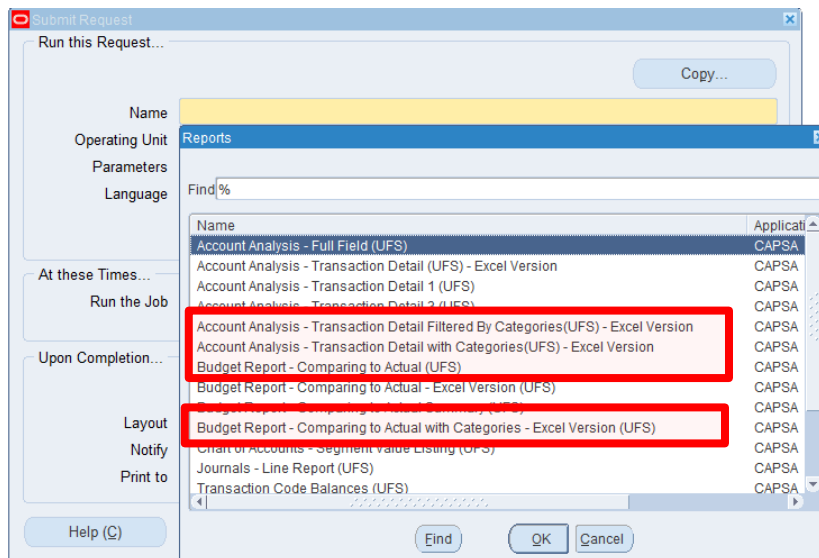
Submit Request

Run this Request...

Copy...

Name

Operating Unit

Parameters

Language

At these Times...

Run the Job

Upon Completion...

Layout

Notify

Print to

Help (C)

Reports

Find %

| Name | Applicati |
|---|---|
| Account Analysis - Full Field (UFS) | CAPSA |
| Account Analysis - Transaction Detail (UFS) - Excel Version | CAPSA |
| Account Analysis - Transaction Detail 1 (UFS) | CAPSA |
| Account Analysis - Transaction Detail 2 (UFS) | CAPSA |
| Account Analysis - Transaction Detail Filtered By Categories(UFS) - Excel Version | CAPSA |
| Account Analysis - Transaction Detail with Categories(UFS) - Excel Version | CAPSA |
| Budget Report - Comparing to Actual (UFS) | CAPSA |
| Budget Report - Comparing to Actual - Excel Version (UFS) | CAPSA |
| Budget Report - Comparing to Actual Summary (UFS) | CAPSA |
| Budget Report - Comparing to Actual with Categories - Excel Version (UFS) | CAPSA |
| Chart of Accounts - Segment Value Listing (UFS) | CAPSA |
| Journals - Line Report (UFS) | CAPSA |
| Transaction Code Balances (UFS) | CAPSA |

Find

OK

Cancel